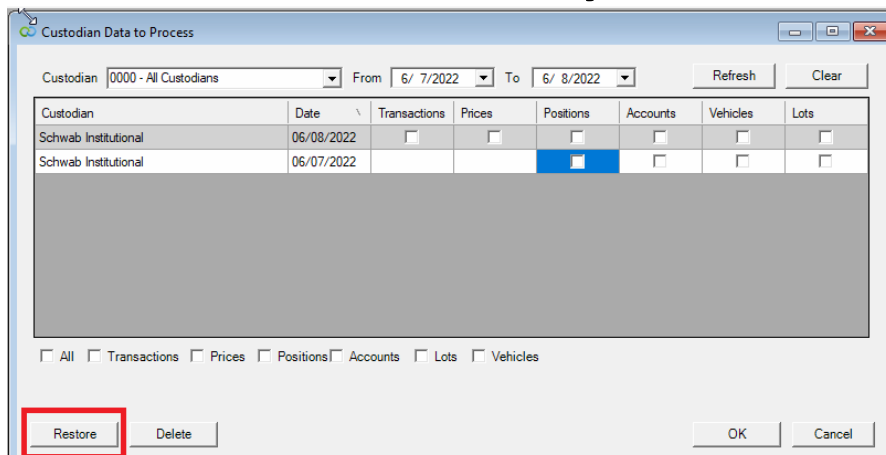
Custodian Data to Process

Custodian 0000 - All Custodians From 6/ 7/2022 To 6/ 8/2022 Refresh Clear

| Custodian | Date | Transactions | Prices | Positions | Accounts | Vehicles | Lots |
|---|---|---|---|---|---|---|---|
| Schwab Institutional | 06/08/2022 | | | | | | |
| Schwab Institutional | 06/07/2022 | | | | | | |

All Transactions Prices Positions Accounts Lots Vehicles

Restore Delete OK Cancel